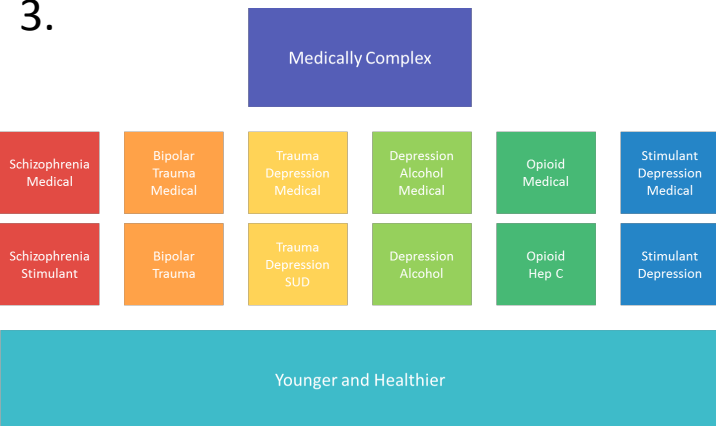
3.

Medically Complex

Schizophrenia Medical

Bipolar Trauma Medical

Trauma Depression Medical

Depression Alcohol Medical

Opioid Medical

Stimulant Depression Medical

Schizophrenia Stimulant

Bipolar Trauma

Trauma Depression SUD

Depression Alcohol

Opioid Hep C

Stimulant Depression

Younger and Healthier